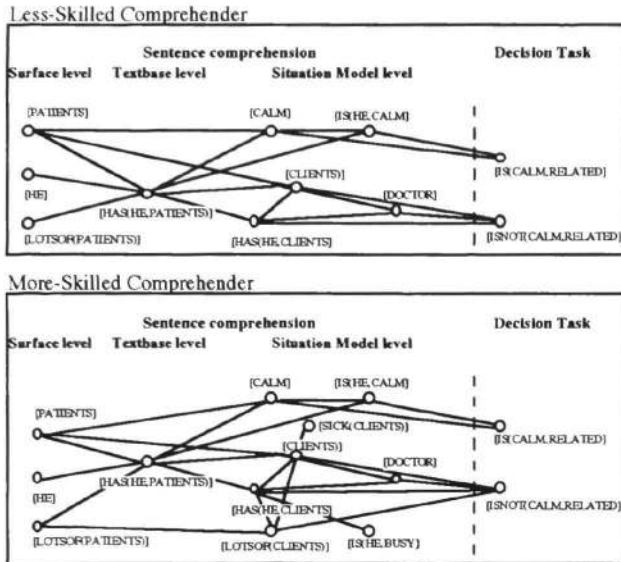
Less-Skilled Comprehender

Sentence comprehension

Decision Task

Surface level

Textbase level

Situation Model level

[PATIENTS]

[CALM]

[IS(HE,CALM)]

[HE]

[CLIENTS)]

[DOCTOR]

[IS(CALM,RELATED]

[HAS(HE,PATIENTS)]

[LOTSOF(PATIENTS)]

[HAS(HE,CLIENTS]

[ISNOT(CALM,RELATED]

More-Skilled Comprehender

Sentence comprehension

Decision Task

Surface level

Textbase level

Situation Model level

[CALM]

[IS(HE,CALM)]

[PATIENTS]

[SICK(CLIENTS)]

[CLIENTS)]

[IS(CALM,RELATED]

[DOCTOR]

[HE]

[HAS(HE,PATIENTS)]

[HAS(HE,CLIENTS]

[ISNOT(CALM,RELATED]

[LOTSOF(PATIENTS)]

[LOTSOF(CLIENTS)]

[IS(HE,BUSY)]